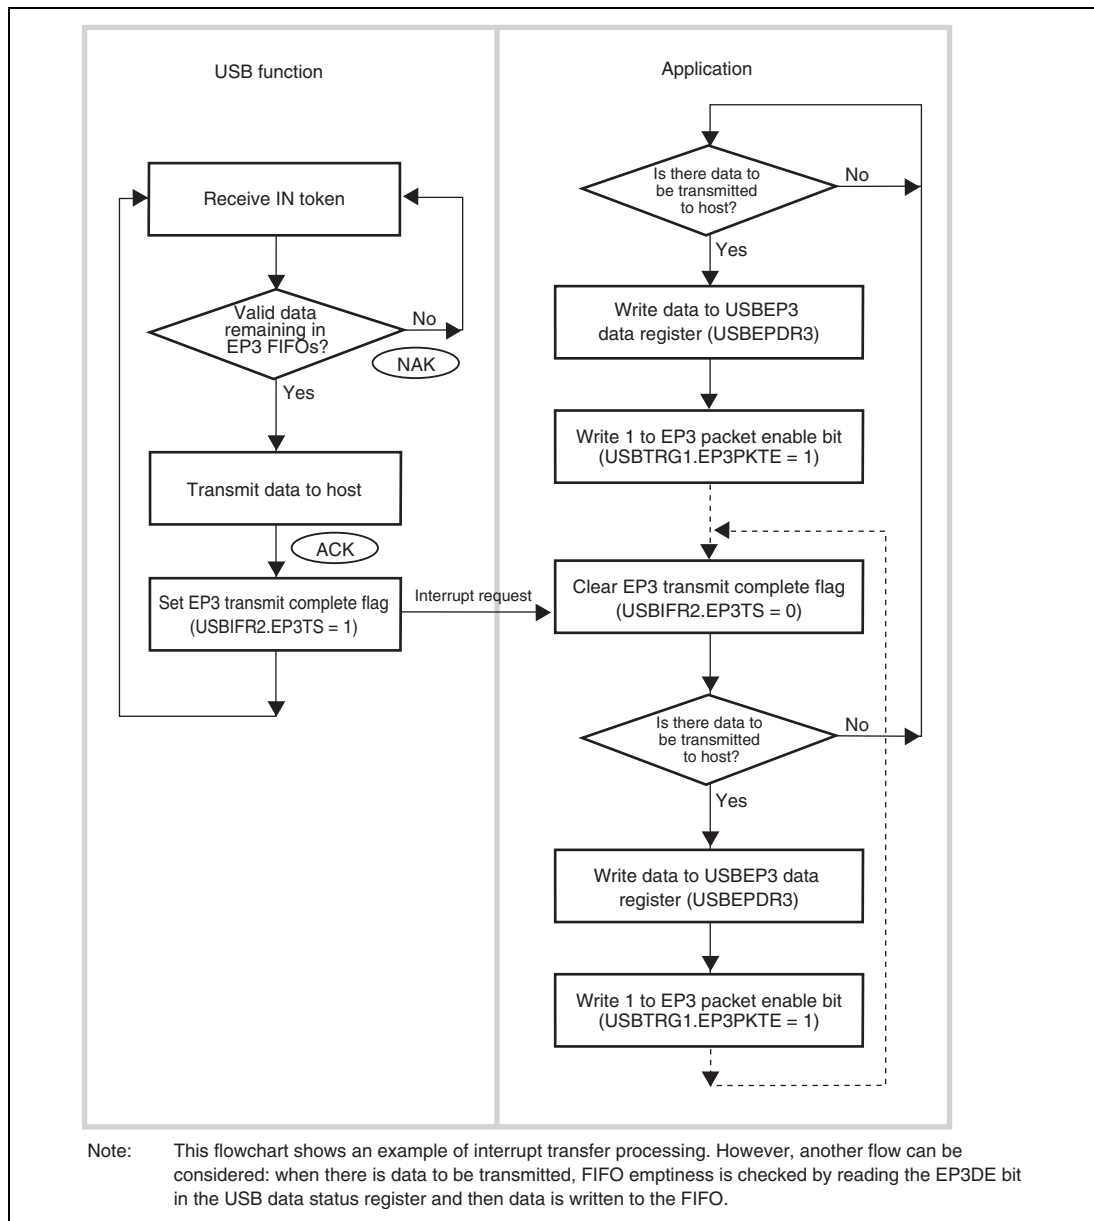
USB function

Application

Receive IN token

Valid data remaining in EP3 FIFOs?

No

NAK

Yes

Transmit data to host

ACK

Set EP3 transmit complete flag (USBIFR2.EP3TS = 1)

Interrupt request

Is there data to be transmitted to host?

No

Yes

Write data to USBEP3 data register (USBEPDR3)

Write 1 to EP3 packet enable bit (USBTRG1.EP3PKTE = 1)

Clear EP3 transmit complete flag (USBIFR2.EP3TS = 0)

Is there data to be transmitted to host?

No

Yes

Write data to USBEP3 data register (USBEPDR3)

Write 1 to EP3 packet enable bit (USBTRG1.EP3PKTE = 1)

Note: This flowchart shows an example of interrupt transfer processing. However, another flow can be considered: when there is data to be transmitted, FIFO emptiness is checked by reading the EP3DE bit in the USB data status register and then data is written to the FIFO.